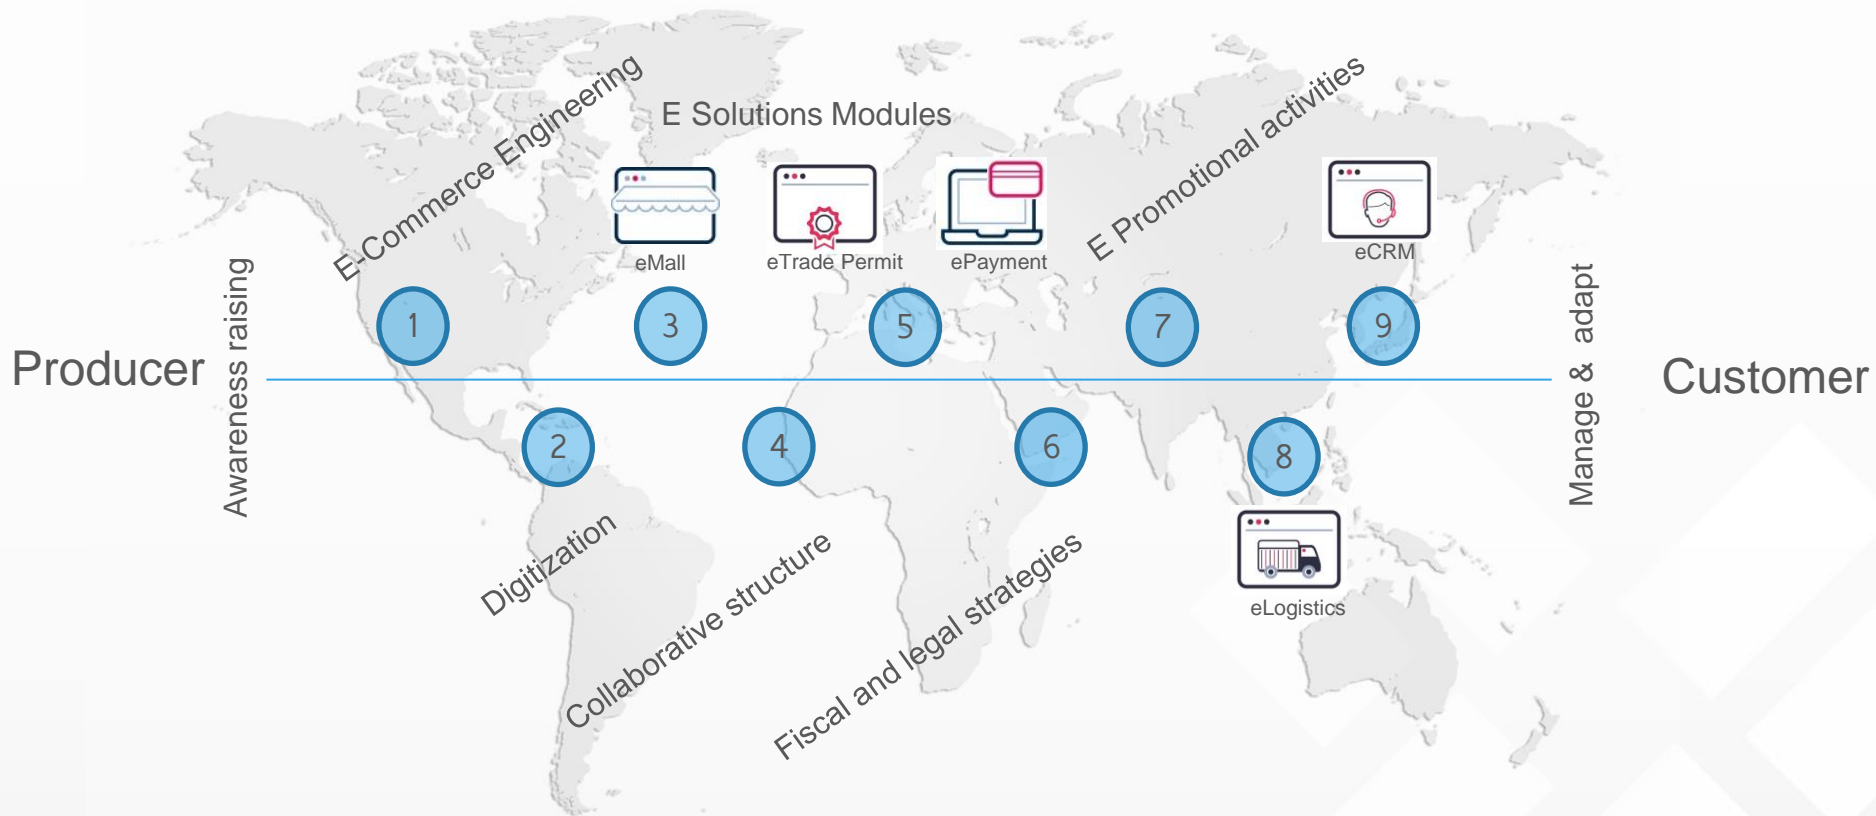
E Solutions Modules

E-Commerce Engineering

eMall

eTrade Permit

ePayment

E Promotional activities

eCRM

Awareness raising

Producer

1

3

5

7

9

Manage & adapt

Customer

2

4

6

8

eLogistics

Digitization

Collaborative structure

Fiscal and legal strategies